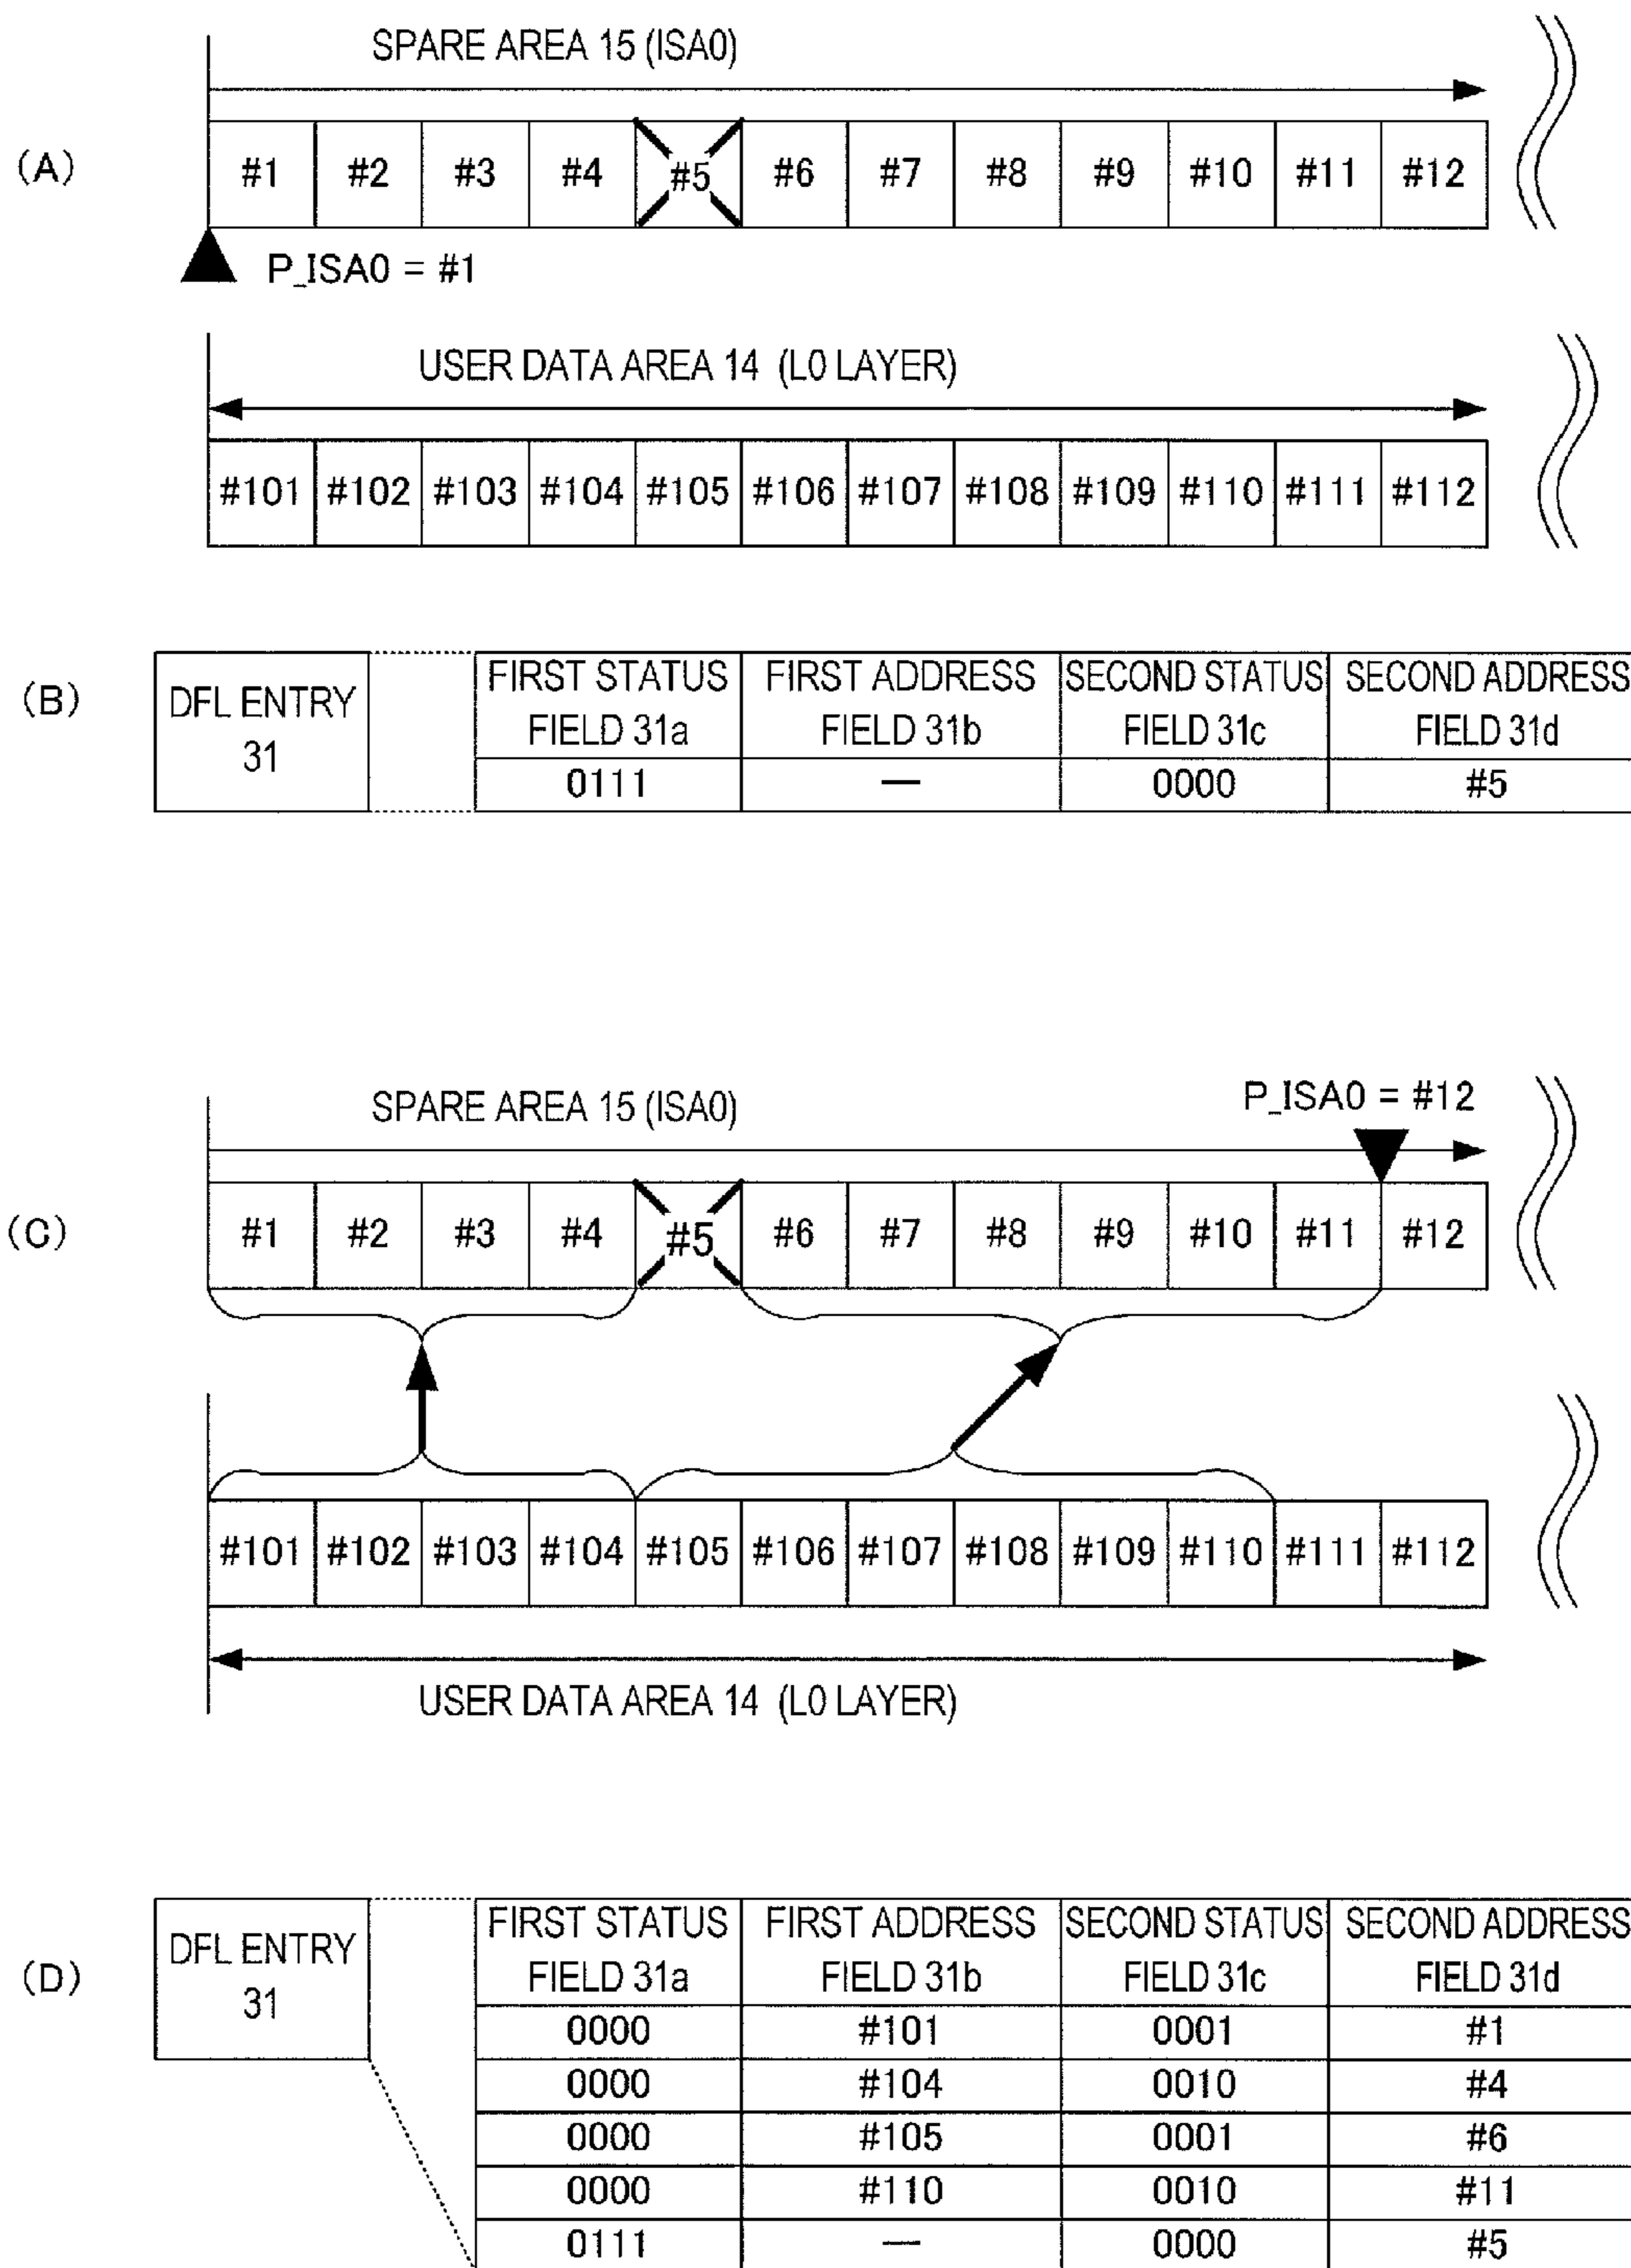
(A)

SPARE AREA 15 (ISA0)

| #1 | #2 | #3 | #4 | #5 | #6 | #7 | #8 | #9 | #10 | #11 | #12 |
|---|---|---|---|---|---|---|---|---|---|---|---|

P_ISA0 = #1

USER DATA AREA 14 (L0 LAYER)

| #101 | #102 | #103 | #104 | #105 | #106 | #107 | #108 | #109 | #110 | #111 | #112 |
|---|---|---|---|---|---|---|---|---|---|---|---|

(B)

DFL ENTRY 31

| FIRST STATUS FIELD 31a | FIRST ADDRESS FIELD 31b | SECOND STATUS FIELD 31c | SECOND ADDRESS FIELD 31d |
|---|---|---|---|
| 0111 | — | 0000 | #5 |

(C)

SPARE AREA 15 (ISA0)

P_ISA0 = #12

| #1 | #2 | #3 | #4 | #5 | #6 | #7 | #8 | #9 | #10 | #11 | #12 |
|---|---|---|---|---|---|---|---|---|---|---|---|

| #101 | #102 | #103 | #104 | #105 | #106 | #107 | #108 | #109 | #110 | #111 | #112 |
|---|---|---|---|---|---|---|---|---|---|---|---|

USER DATA AREA 14 (L0 LAYER)

(D)

DFL ENTRY 31

| FIRST STATUS FIELD 31a | FIRST ADDRESS FIELD 31b | SECOND STATUS FIELD 31c | SECOND ADDRESS FIELD 31d |
|---|---|---|---|
| 0000 | #101 | 0001 | #1 |
| 0000 | #104 | 0010 | #4 |
| 0000 | #105 | 0001 | #6 |
| 0000 | #110 | 0010 | #11 |
| 0111 | — | 0000 | #5 |